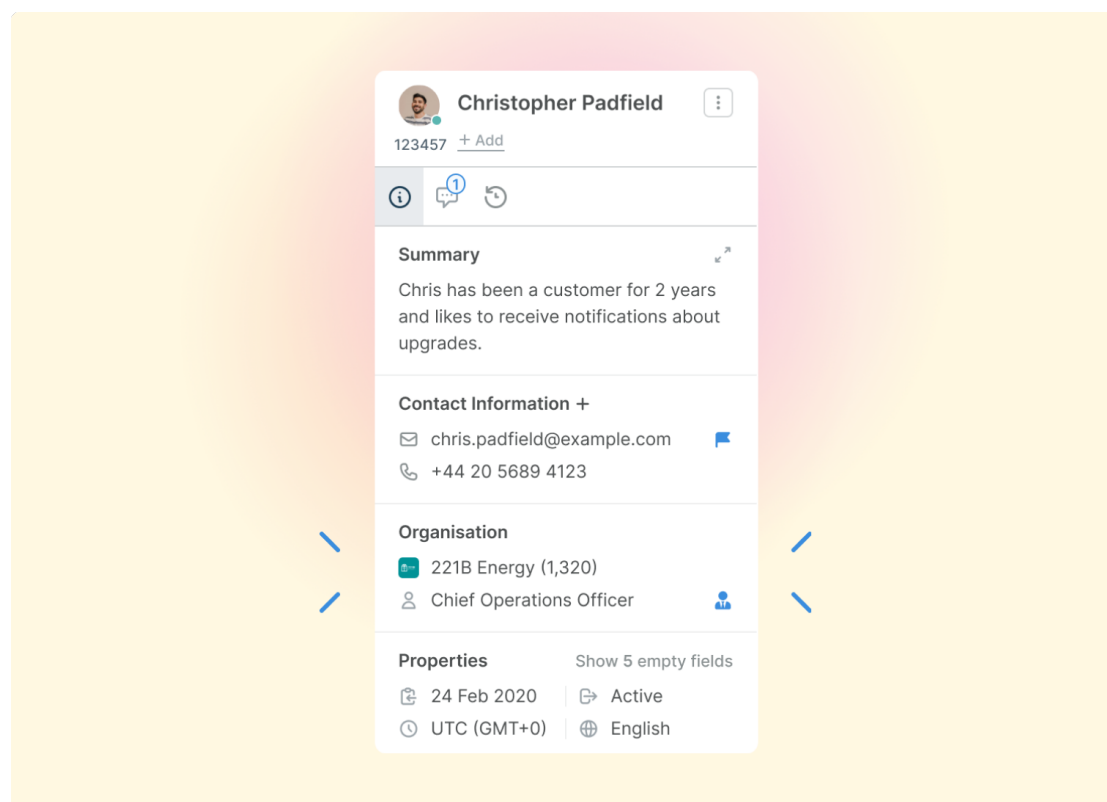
Christopher Padfield

123457 + Add

1

Summary

Chris has been a customer for 2 years and likes to receive notifications about upgrades.

Contact Information +

chris.padfield@example.com

+44 20 5689 4123

Organisation

221B Energy (1,320)

Chief Operations Officer

Properties

Show 5 empty fields

24 Feb 2020

Active

UTC (GMT+0)

English